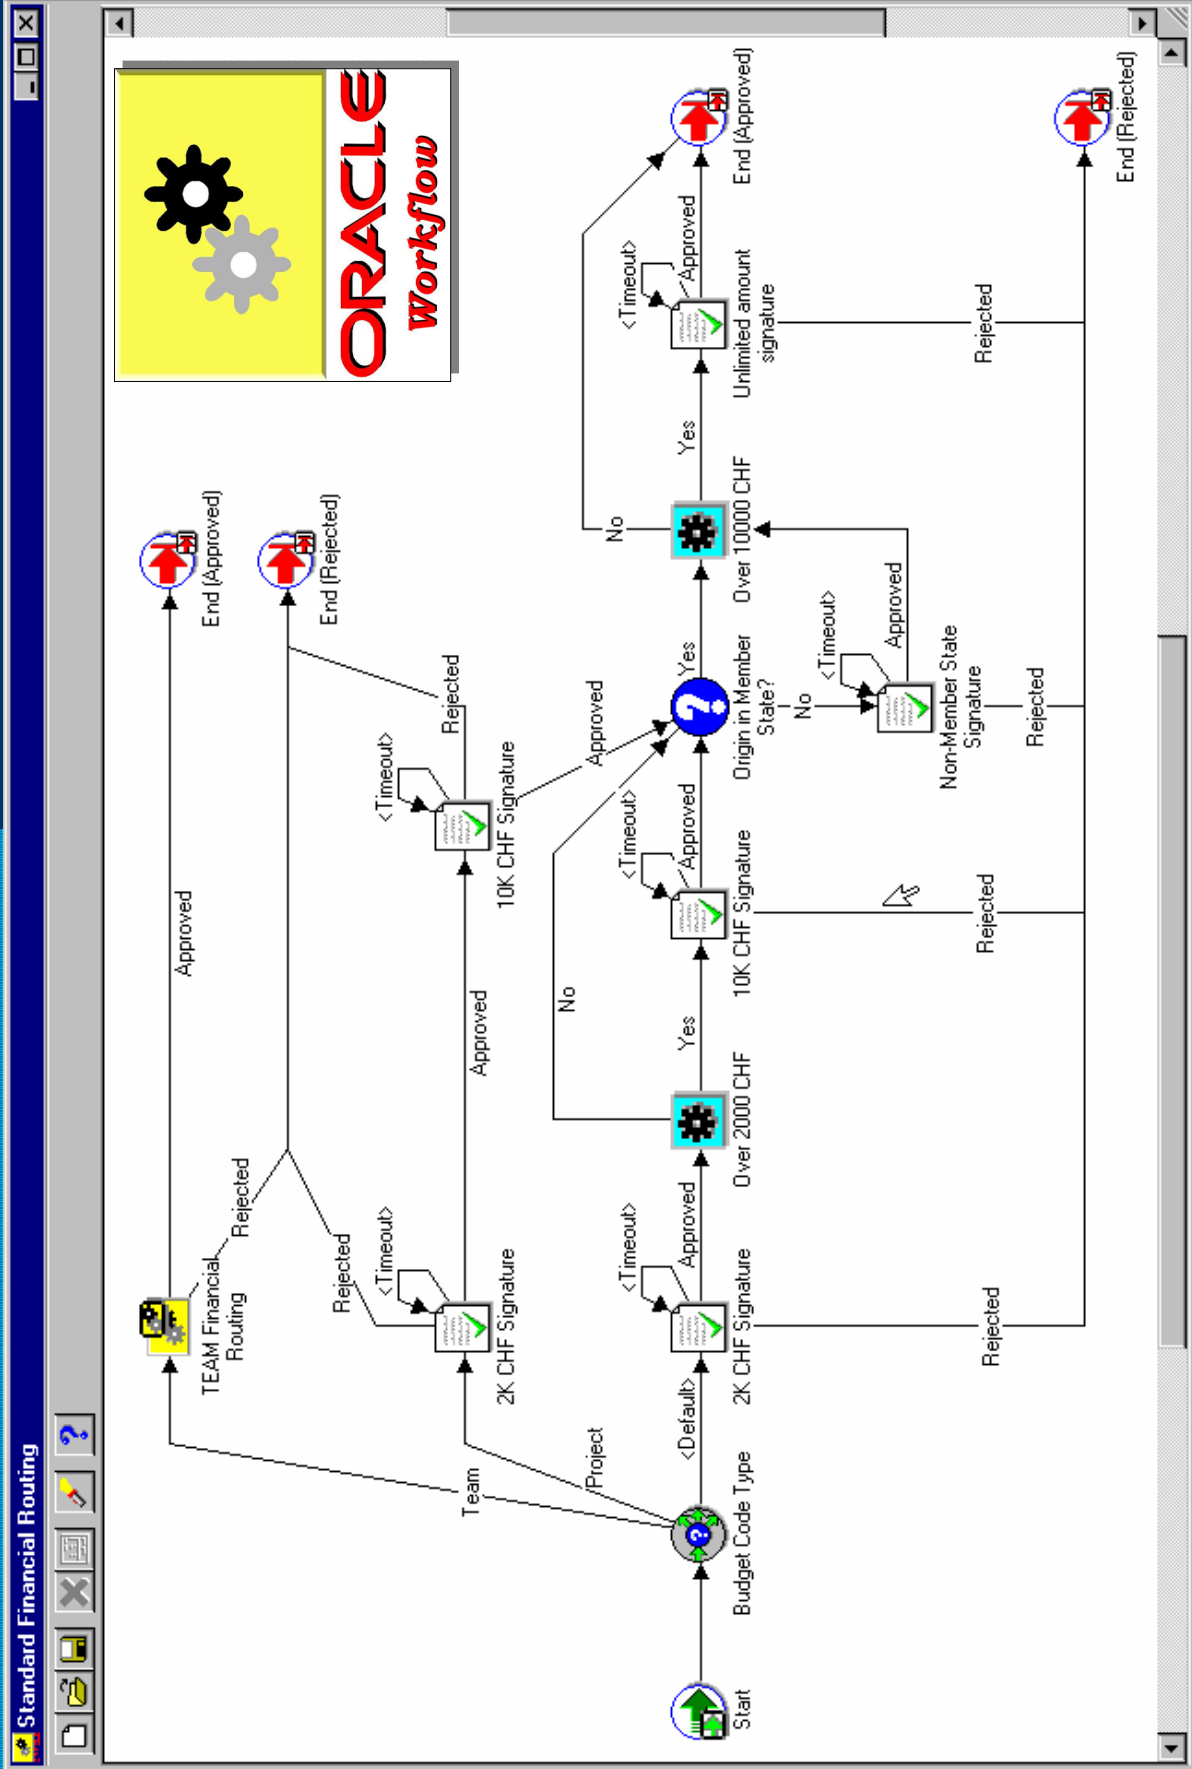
Standard Financial Routing

ORACLE Workflow

Start
Budget Code Type
Team
Project
<Default>
TEAM Financial Routing
Approved
Rejected
End (Approved)
End (Rejected)
2K CHF Signature
<Timeout>
Rejected
Approved
10K CHF Signature
<Timeout>
Rejected
Approved
2K CHF Signature
<Timeout>
Approved
Rejected
Over 2000 CHF
Yes
No
10K CHF Signature
<Timeout>
Approved
Rejected
Origin in Member State?
Yes
No
Non-Member State Signature
<Timeout>
Approved
Rejected
Over 10000 CHF
Yes
No
Unlimited amount signature
<Timeout>
Approved
Rejected
End (Approved)
End (Rejected)